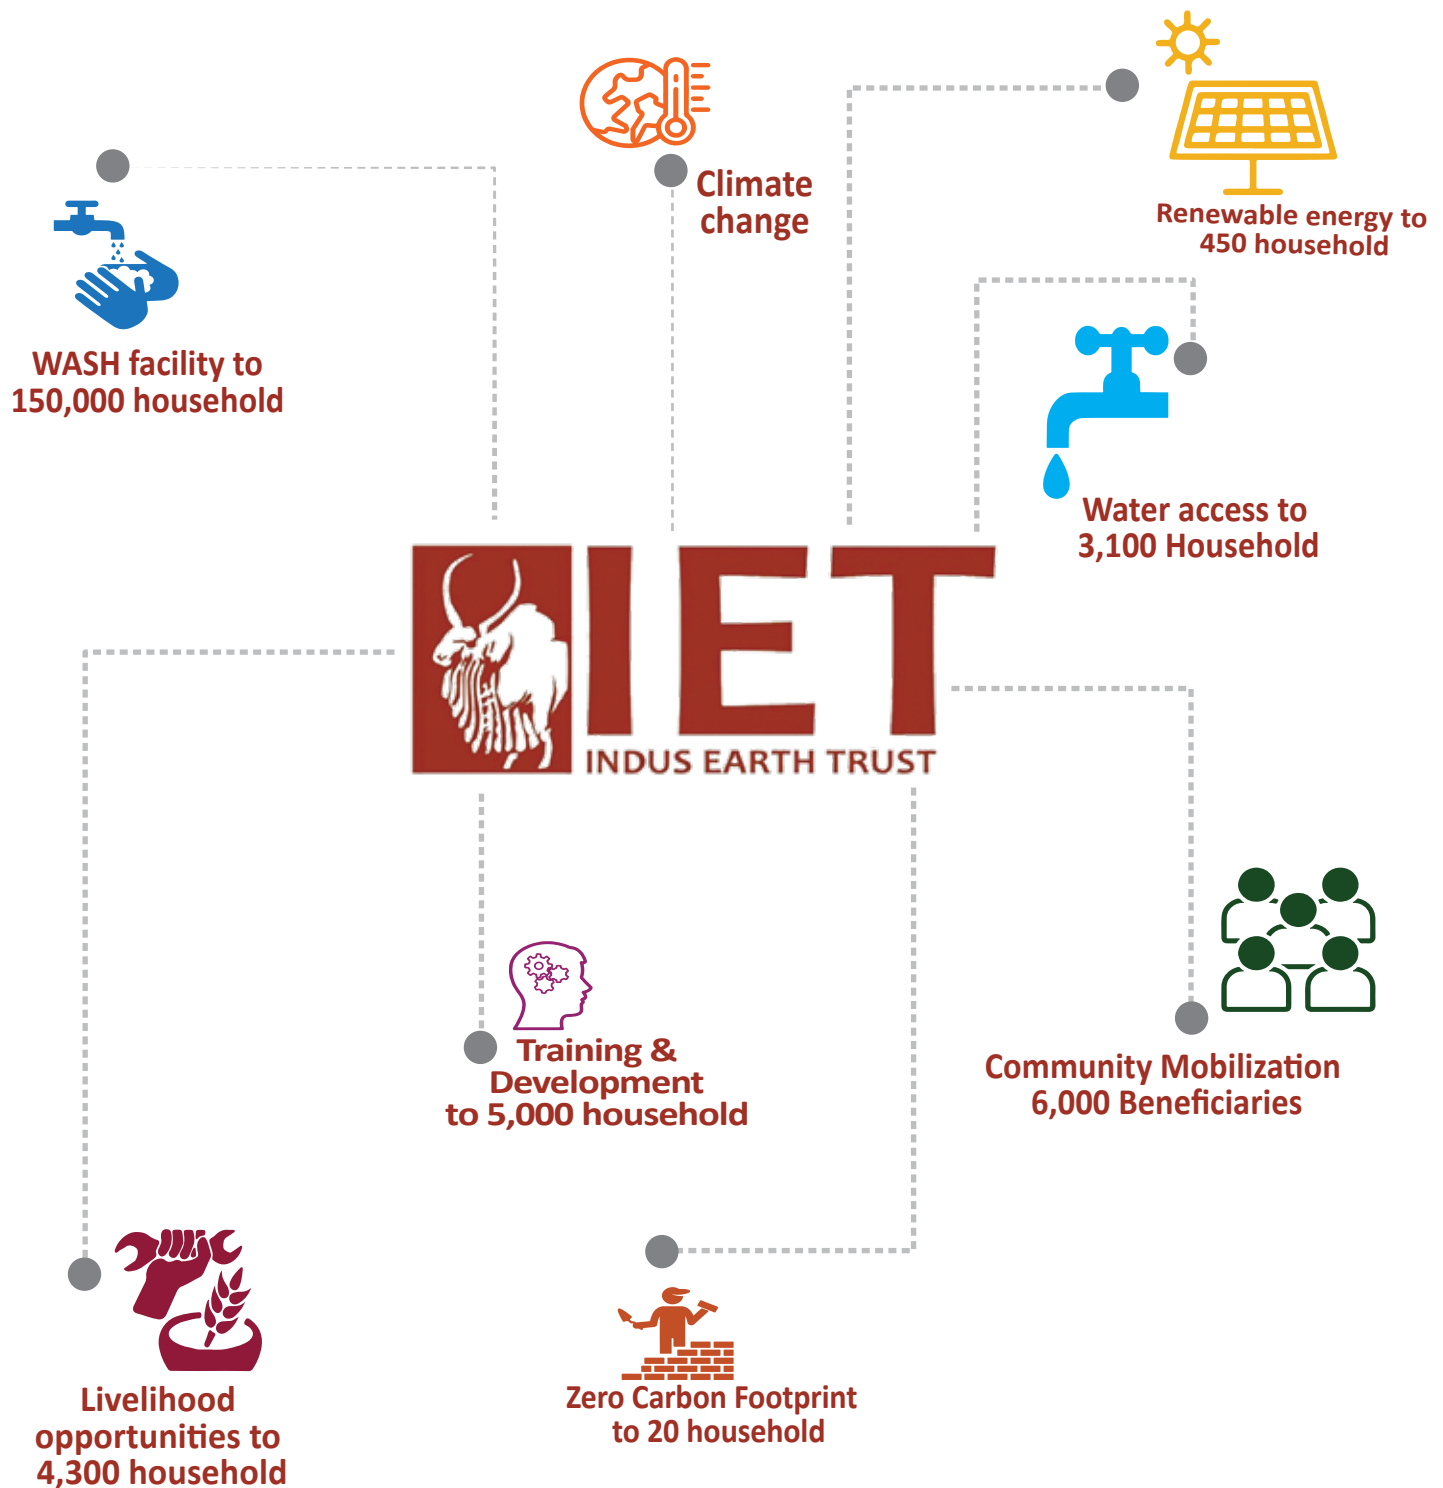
Climate change

Renewable energy to 450 household

WASH facility to 150,000 household

Water access to 3,100 Household

IET

INDUS EARTH TRUST

Training & Development to 5,000 household

Community Mobilization 6,000 Beneficiaries

Livelihood opportunities to 4,300 household

Zero Carbon Footprint to 20 household